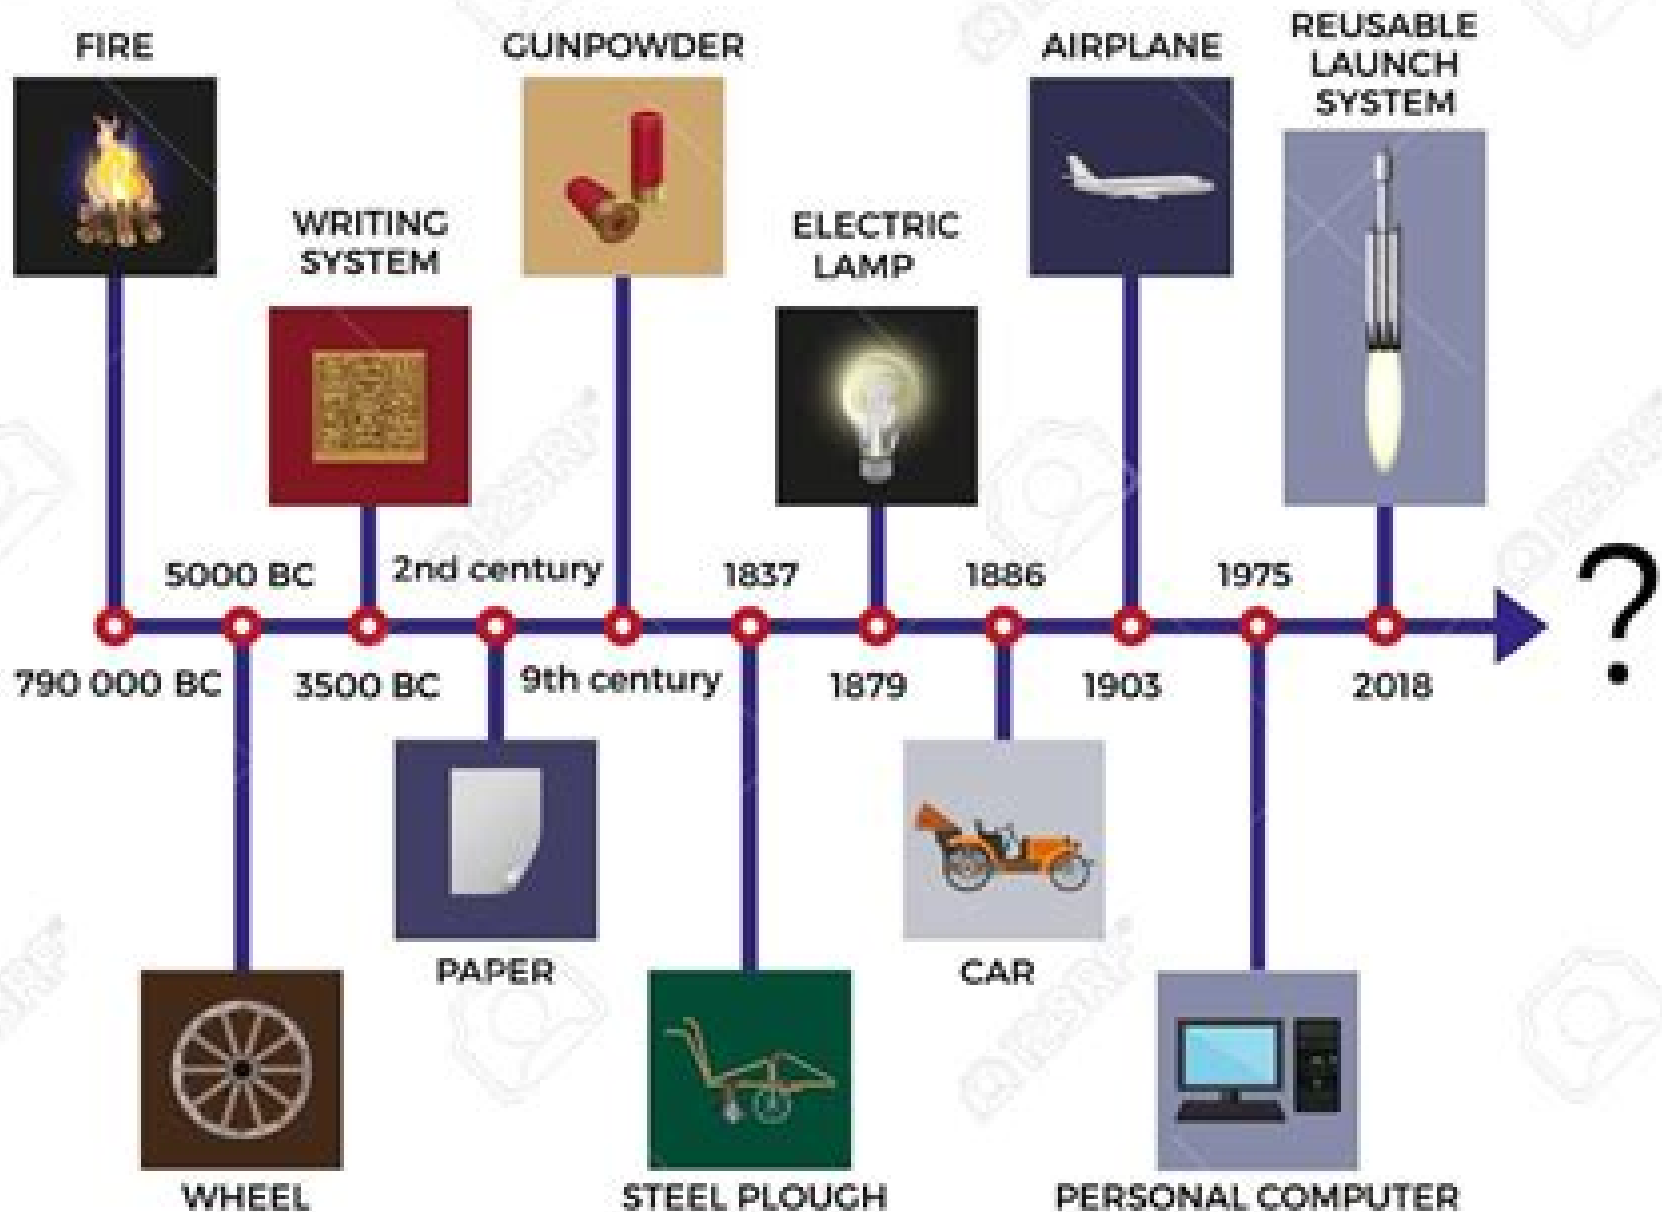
FIRE
WRITING SYSTEM
GUNPOWDER
ELECTRIC LAMP
AIRPLANE
REUSABLE LAUNCH SYSTEM

5000 BC
2nd century
1837
1886
1975

?

790 000 BC
3500 BC
9th century
1879
1903
2018

PAPER
CAR

WHEEL
STEEL PLOUGH
PERSONAL COMPUTER